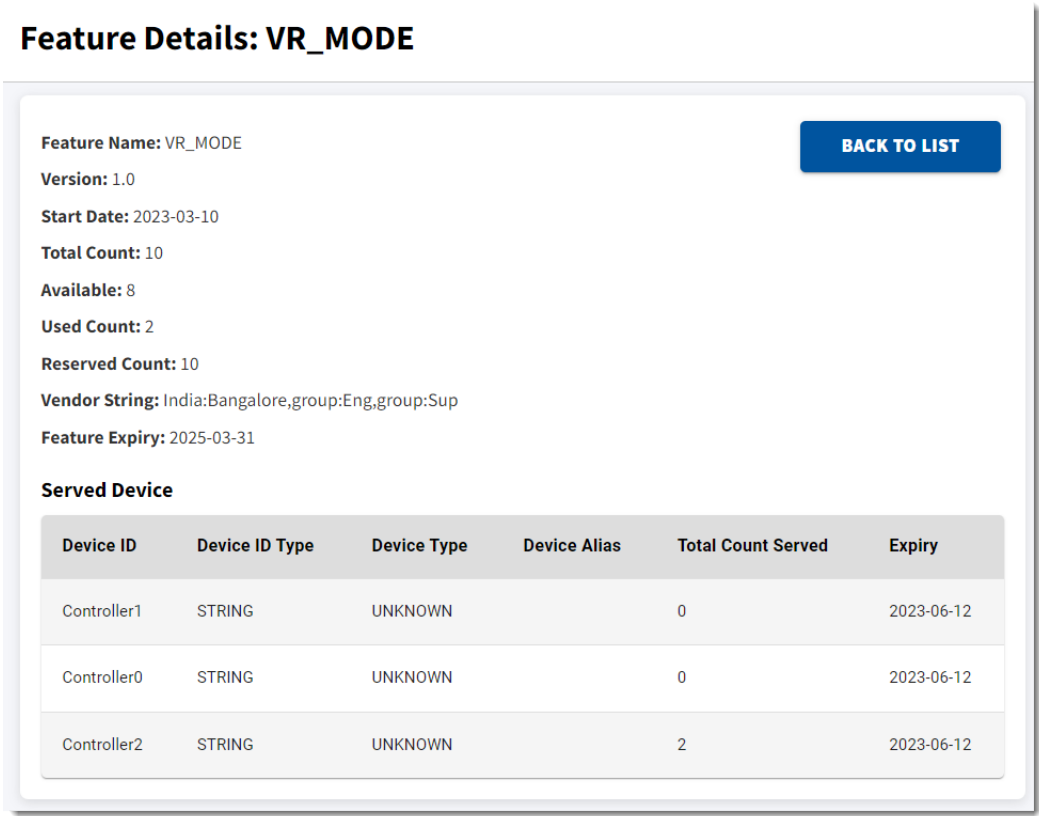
Feature Details: VR_MODE

BACK TO LIST

**Feature Name:** VR_MODE

**Version:** 1.0

**Start Date:** 2023-03-10

**Total Count:** 10

**Available:** 8

**Used Count:** 2

**Reserved Count:** 10

**Vendor String:** India:Bangalore,group:Eng,group:Sup

**Feature Expiry:** 2025-03-31

Served Device

| Device ID | Device ID Type | Device Type | Device Alias | Total Count Served | Expiry |
|---|---|---|---|---|---|
| Controller1 | STRING | UNKNOWN | | 0 | 2023-06-12 |
| Controller0 | STRING | UNKNOWN | | 0 | 2023-06-12 |
| Controller2 | STRING | UNKNOWN | | 2 | 2023-06-12 |